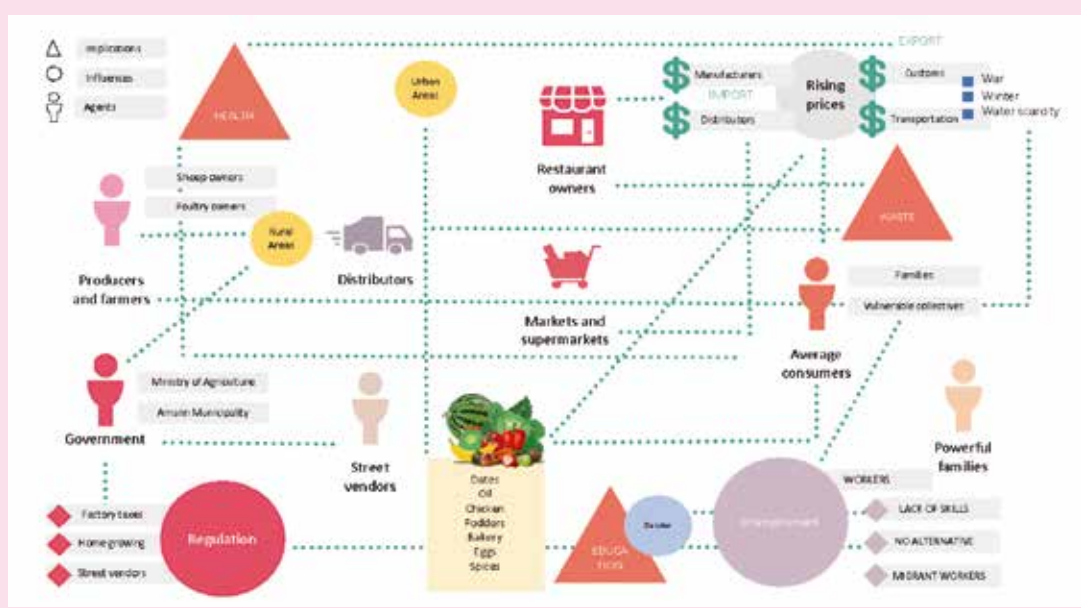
Implications
Influences
Agents

HEALTH

Urban Areas

EXPORT

Manufacturers
IMPORT
Distributors

Rising prices

Customs
Transportation

War
Winter
Water scarcity

Restaurant owners

Sheep owners
Poultry owners

Rural Areas

Distributors

WASTE

Producers and farmers

Markets and supermarkets

Families
Vulnerable collectives

Average consumers

Ministry of Agriculture
Amman Municipality

Government

Street vendors

Dates
Oil
Chicken
Fodders
Bakery
Eggs
Spices

Powerful families

WORKERS

Factory taxes
Home growing
Street vendors

Regulation

EDUCATION

Gender

Unemployment

LACK OF SKILLS
NO ALTERNATIVE
MIGRANT WORKERS